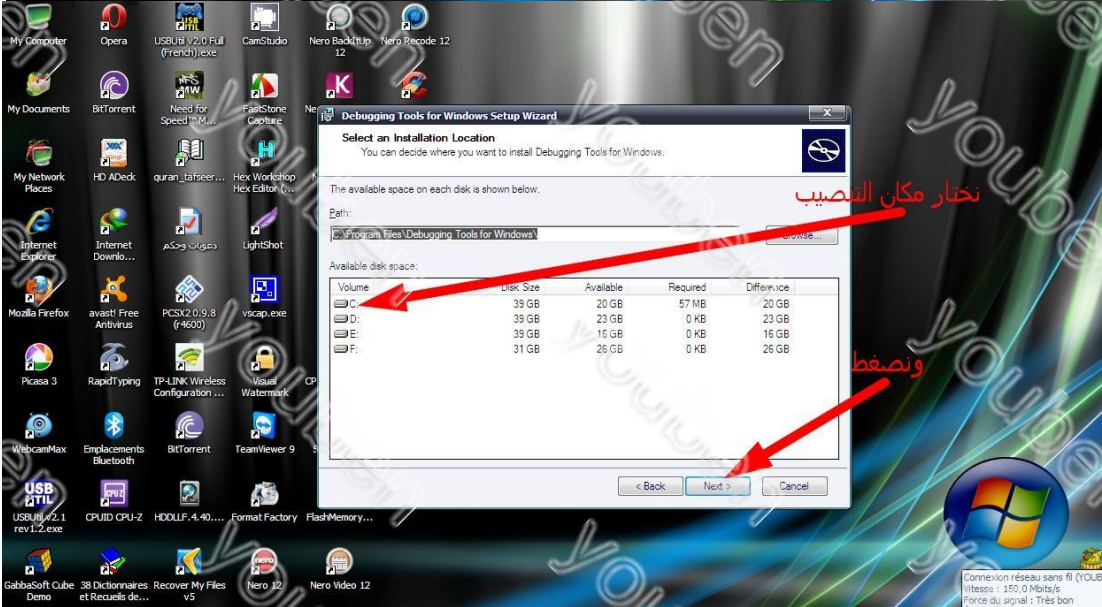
My Computer
Opera
USBUtil v2.0 Full (French).exe
CamStudio
Nero BackItUp 12
Nero Recode 12

My Documents
BitTorrent
Need for Speed™ M...
FastStone Capture
Ne

My Network Places
HD ADeck
quran_tafseer...
Hex Workshop Hex Editor (...

Internet Explorer
Internet Downlo...
دعوات وحكم
LightShot

Mozilla Firefox
avast! Free Antivirus
PCSX2 0.9.8 (r4600)
vscap.exe

Picasa 3
RapidTyping
TP-LINK Wireless Configuration ...
Visual Watermark
CP

WebcamMax
Emplacements Bluetooth
BitTorrent
TeamViewer 9

USBUtil v2.1 rev1.2.exe
CPUID CPU-Z
HDDLLF.4.40....
Format Factory
FlashMemory...

GabbaSoft Cube Demo
38 Dictionnaires et Recueils de...
Recover My Files v5
Nero 12
Nero Video 12

Debugging Tools for Windows Setup Wizard
Select an Installation Location
You can decide where you want to install Debugging Tools for Windows.

The available space on each disk is shown below.

Path:
C:\Program Files\Debugging Tools for Windows\
Browse...

Available disk space:

| Volume | Disk Size | Available | Required | Difference |
|---|---|---|---|---|
| C: | 39 GB | 20 GB | 57 MB | 20 GB |
| D: | 39 GB | 23 GB | 0 KB | 23 GB |
| E: | 39 GB | 16 GB | 0 KB | 16 GB |
| F: | 31 GB | 26 GB | 0 KB | 26 GB |

< Back
Next >
Cancel

نختار مكان التنصيب
ونضغط

Youben
Youben
Youben
Youben
Youben

Connexion réseau sans fil (YOUB
Vitesse : 150,0 Mbits/s
Force du signal : Très bon